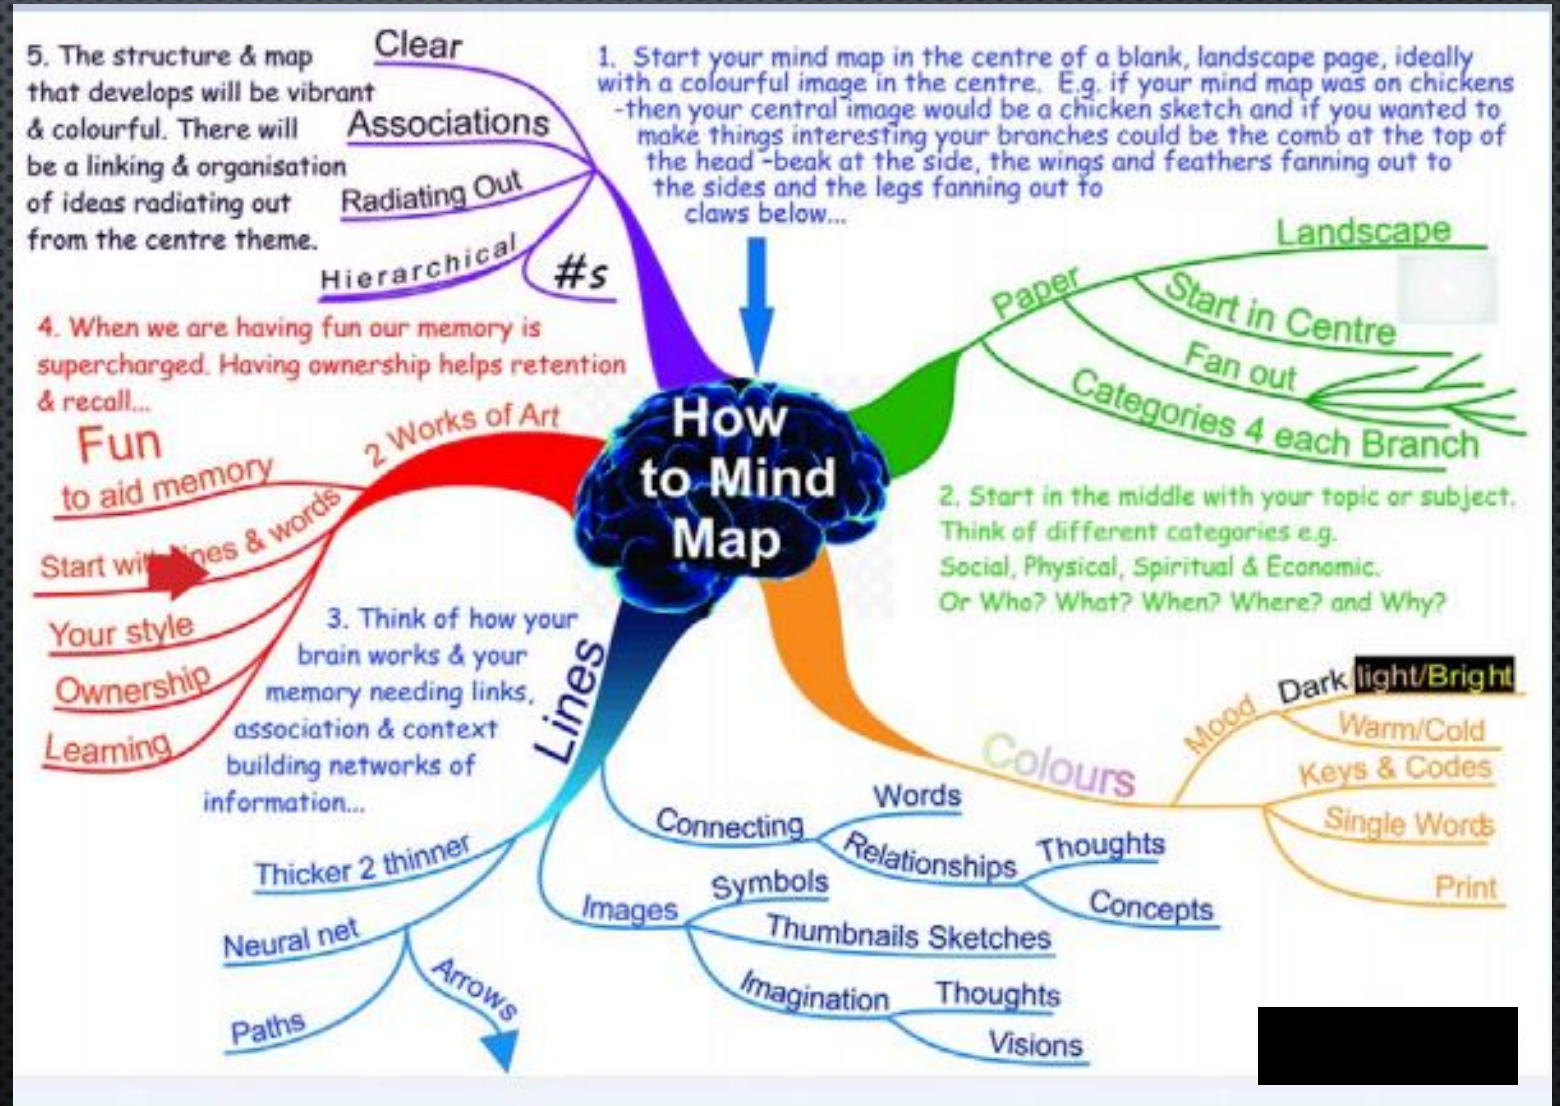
5. The structure & map that develops will be vibrant & colourful. There will be a linking & organisation of ideas radiating out from the centre theme.

Clear
Associations
Radiating Out
Hierarchical
#s

1. Start your mind map in the centre of a blank, landscape page, ideally with a colourful image in the centre. E.g. if your mind map was on chickens -then your central image would be a chicken sketch and if you wanted to make things interesting your branches could be the comb at the top of the head -beak at the side, the wings and feathers fanning out to the sides and the legs fanning out to claws below...

4. When we are having fun our memory is supercharged. Having ownership helps retention & recall...

How to Mind Map

Paper
Landscape
Start in Centre
Fan out
Categories 4 each Branch

2 Works of Art
Fun to aid memory
Start wi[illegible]nes & words
Your style
Ownership
Learning

2. Start in the middle with your topic or subject. Think of different categories e.g. Social, Physical, Spiritual & Economic. Or Who? What? When? Where? and Why?

3. Think of how your brain works & your memory needing links, association & context building networks of information...

Lines

Mood
Dark light/Bright
Warm/Cold
Keys & Codes
Single Words
Print
Colours

Connecting
Words
Relationships
Thoughts
Concepts

Thicker 2 thinner
Neural net
Arrows
Paths

Images
Symbols
Thumbnails Sketches
Imagination
Thoughts
Visions